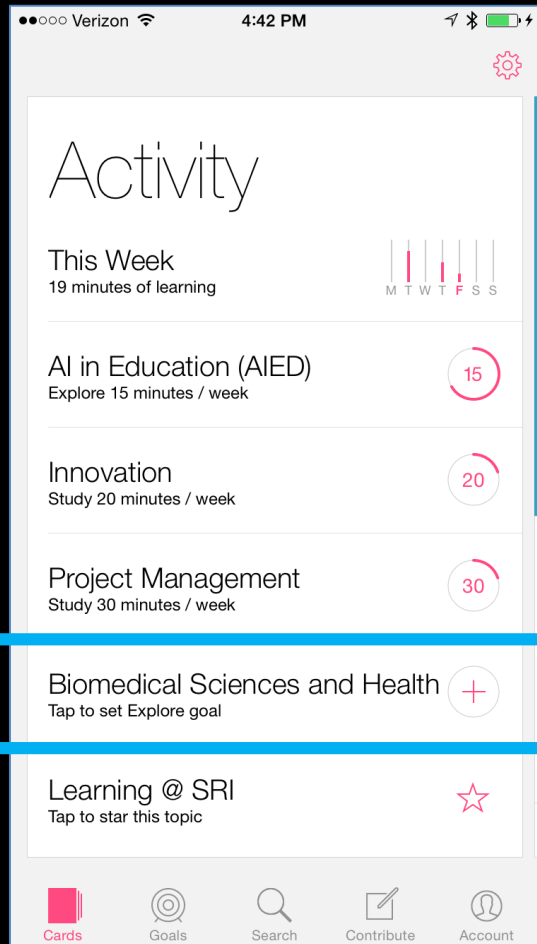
●●○○○ Verizon 4:42 PM

Activity

This Week
19 minutes of learning

M T W T F S S

AI in Education (AIED)
Explore 15 minutes / week

15

Innovation
Study 20 minutes / week

20

Project Management
Study 30 minutes / week

30

Biomedical Sciences and Health
Tap to set Explore goal

Learning @ SRI
Tap to star this topic

Cards Goals Search Contribute Account